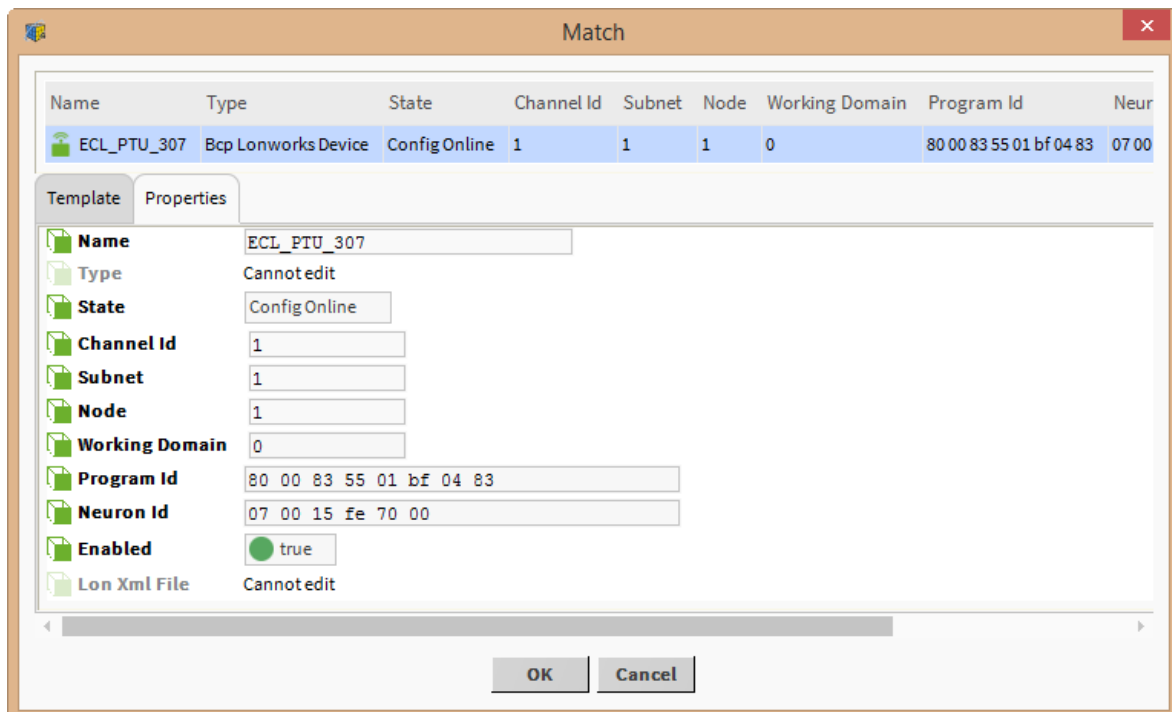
Match

| Name | Type | State | Channel Id | Subnet | Node | Working Domain | Program Id | Neur |
|---|---|---|---|---|---|---|---|---|
| ECL_PTU_307 | Bcp Lonworks Device | Config Online | 1 | 1 | 1 | 0 | 80 00 83 55 01 bf 04 83 | 07 00 |

Template Properties

Name ECL_PTU_307
Type Cannot edit
State Config Online
Channel Id 1
Subnet 1
Node 1
Working Domain 0
Program Id 80 00 83 55 01 bf 04 83
Neuron Id 07 00 15 fe 70 00
Enabled true
Lon Xml File Cannot edit

OK Cancel